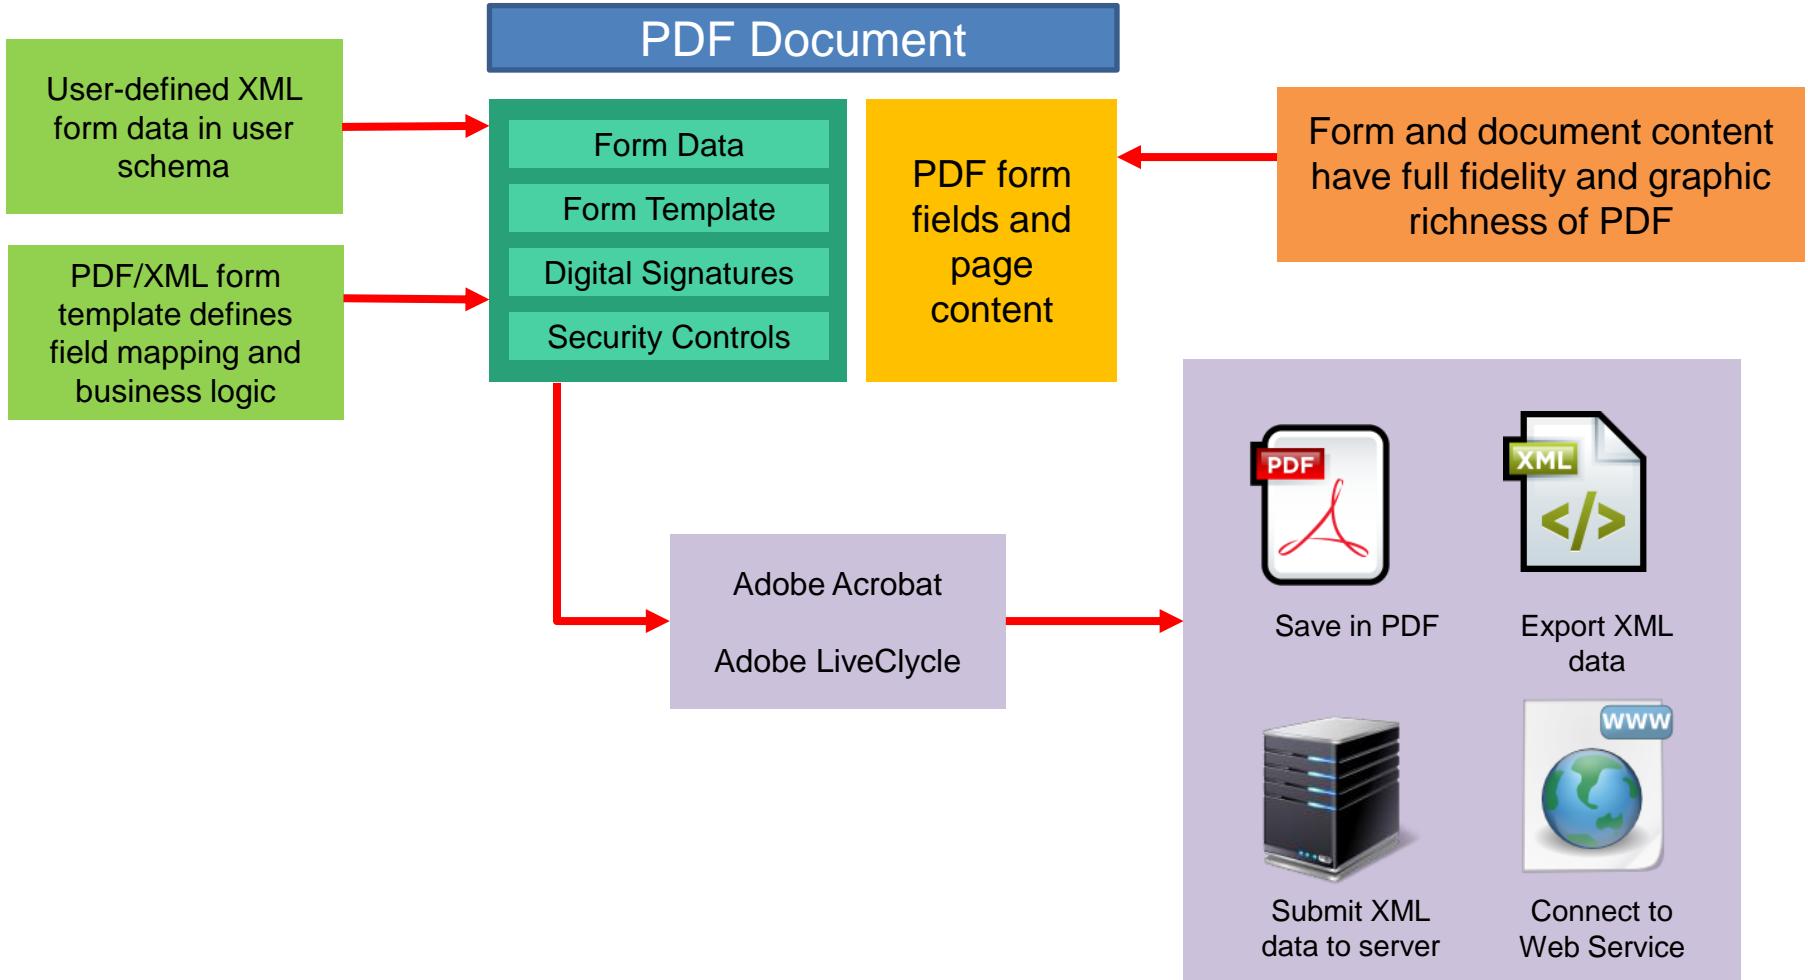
PDF Document

User-defined XML form data in user schema

PDF/XML form template defines field mapping and business logic

Form Data

Form Template

Digital Signatures

Security Controls

PDF form fields and page content

Form and document content have full fidelity and graphic richness of PDF

Adobe Acrobat

Adobe LiveClycle

PDF

Save in PDF

XML

</>

Export XML data

Submit XML data to server

WWW

Connect to Web Service